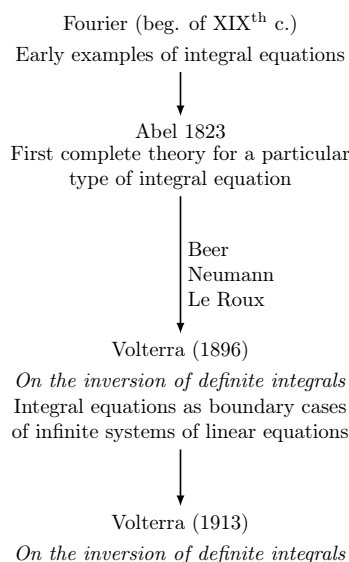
Fourier (beg. of XIX$^{\text{th}}$ c.)

Early examples of integral equations

Abel 1823

First complete theory for a particular type of integral equation

Beer
Neumann
Le Roux

Volterra (1896)

*On the inversion of definite integrals*

Integral equations as boundary cases of infinite systems of linear equations

Volterra (1913)

*On the inversion of definite integrals*